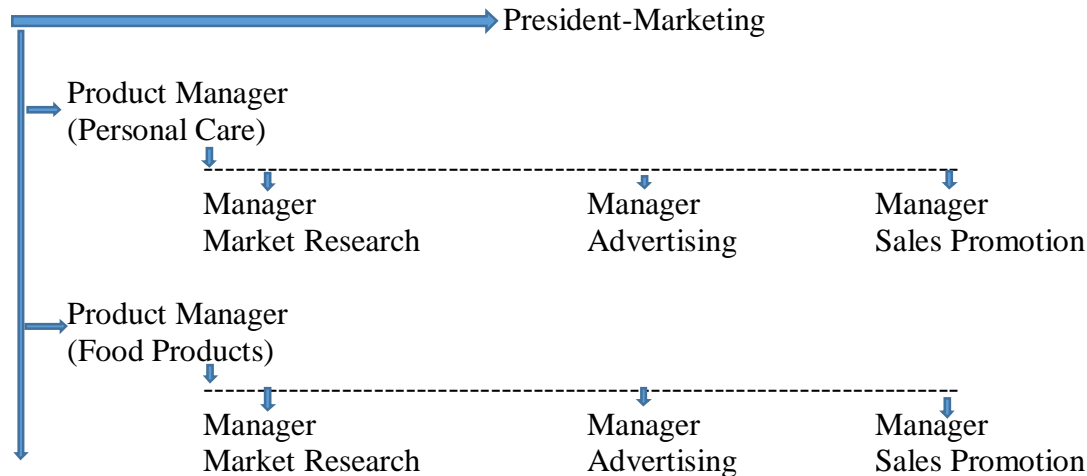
President-Marketing

Product Manager
(Personal Care)

Manager
Market Research

Manager
Advertising

Manager
Sales Promotion

Product Manager
(Food Products)

Manager
Market Research

Manager
Advertising

Manager
Sales Promotion